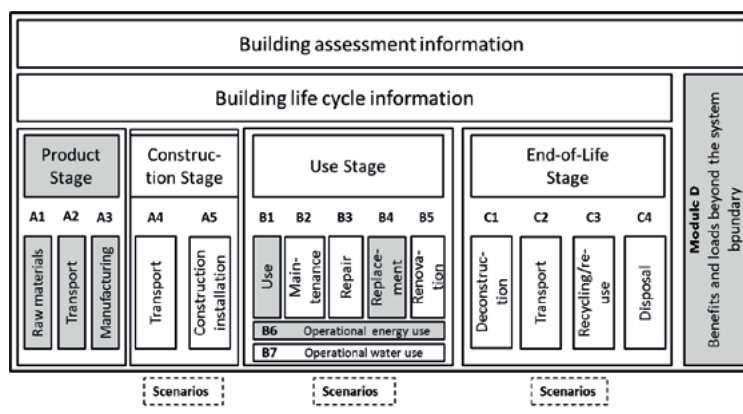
Building assessment information

Building life cycle information

Product Stage

A1 A2 A3

Raw materials

Transport

Manufacturing

Construction Stage

A4 A5

Transport

Construction installation

Use Stage

B1 B2 B3 B4 B5

Use

Maintenance

Repair

Replacement

Renovation

B6 Operational energy use

B7 Operational water use

End-of-Life Stage

C1 C2 C3 C4

Deconstruction

Transport

Recycling/reuse

Disposal

Module D
Benefits and loads beyond the system bpundary

Scenarios

Scenarios

Scenarios